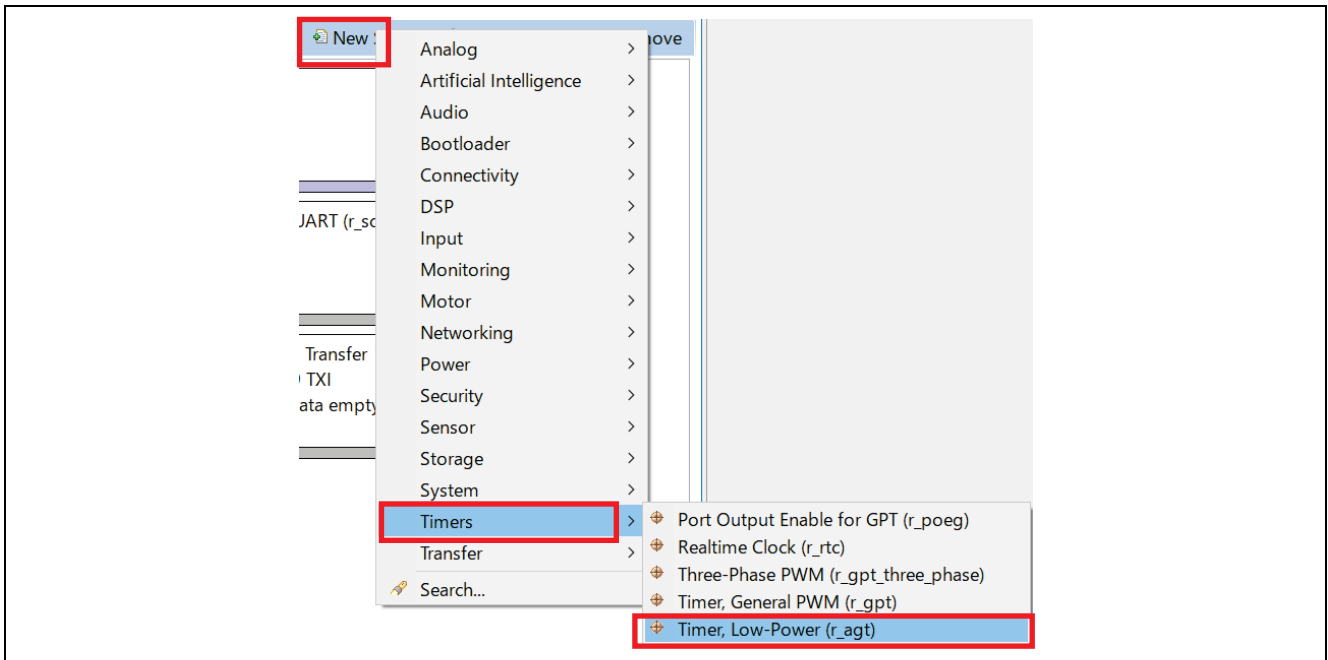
New S

nove

JART (r_sc

Transfer
TXI
ata empty

Analog
Artificial Intelligence
Audio
Bootloader
Connectivity
DSP
Input
Monitoring
Motor
Networking
Power
Security
Sensor
Storage
System
Timers
Transfer
Search...

Port Output Enable for GPT (r_poeg)
Realtime Clock (r_rtc)
Three-Phase PWM (r_gpt_three_phase)
Timer, General PWM (r_gpt)
Timer, Low-Power (r_agt)